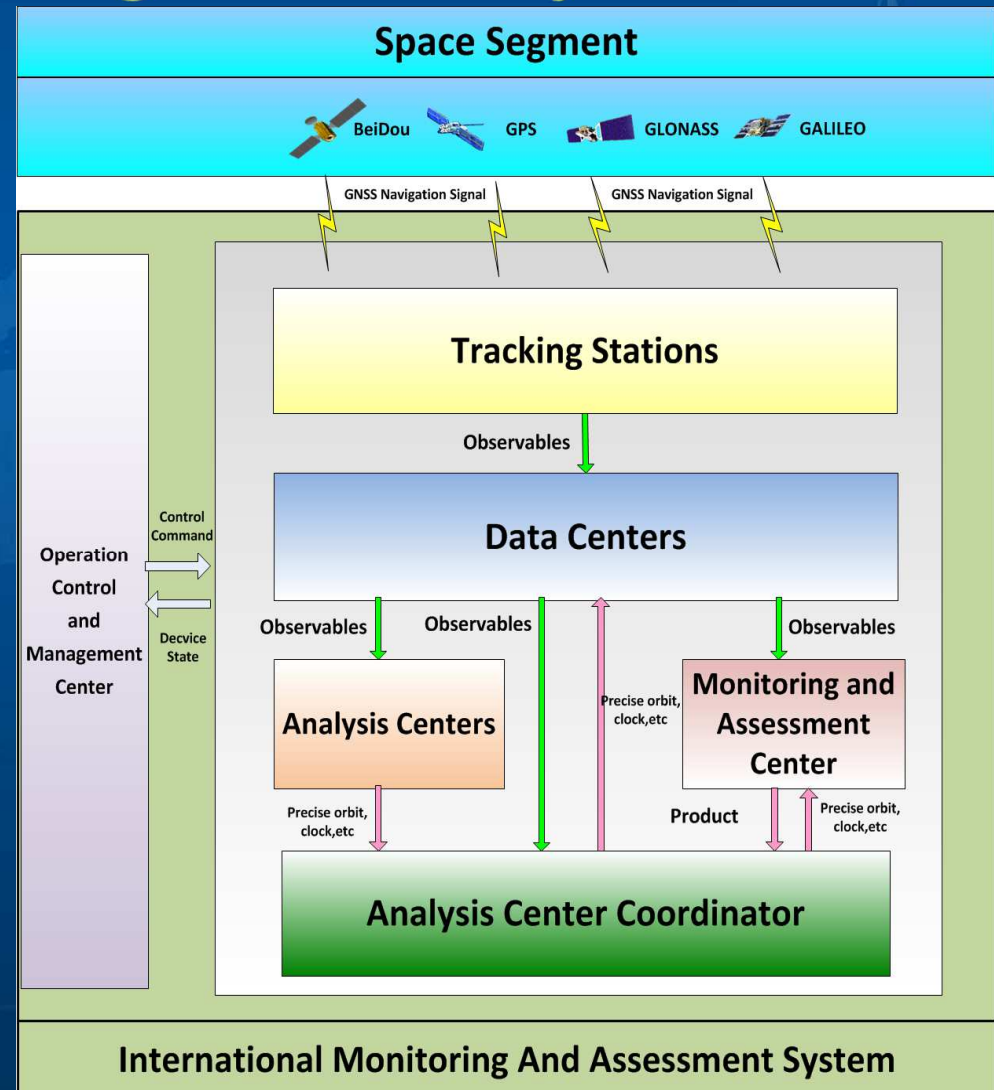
Space Segment

BeiDou GPS GLONASS GALILEO

GNSS Navigation Signal GNSS Navigation Signal

Tracking Stations

Observables

Operation Control and Management Center

Control Command

Decvice State

Data Centers

Observables

Observables

Observables

Analysis Centers

Precise orbit, clock,etc

Monitoring and Assessment Center

Precise orbit, clock,etc

Product

Precise orbit, clock,etc

Analysis Center Coordinator

International Monitoring And Assessment System